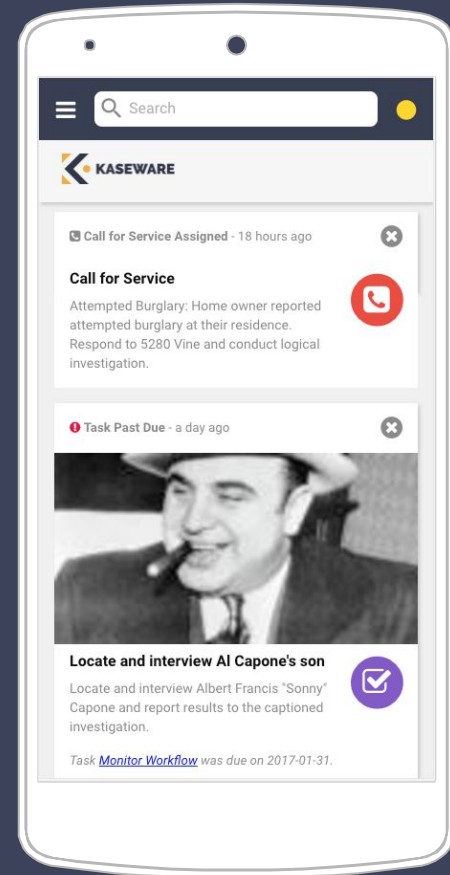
Search

KASEWARE

Call for Service Assigned - 18 hours ago

Call for Service

Attempted Burglary: Home owner reported attempted burglary at their residence. Respond to 5280 Vine and conduct logical investigation.

Task Past Due - a day ago

Locate and interview Al Capone's son

Locate and interview Albert Francis "Sonny" Capone and report results to the captioned investigation.

Task Monitor Workflow was due on 2017-01-31.